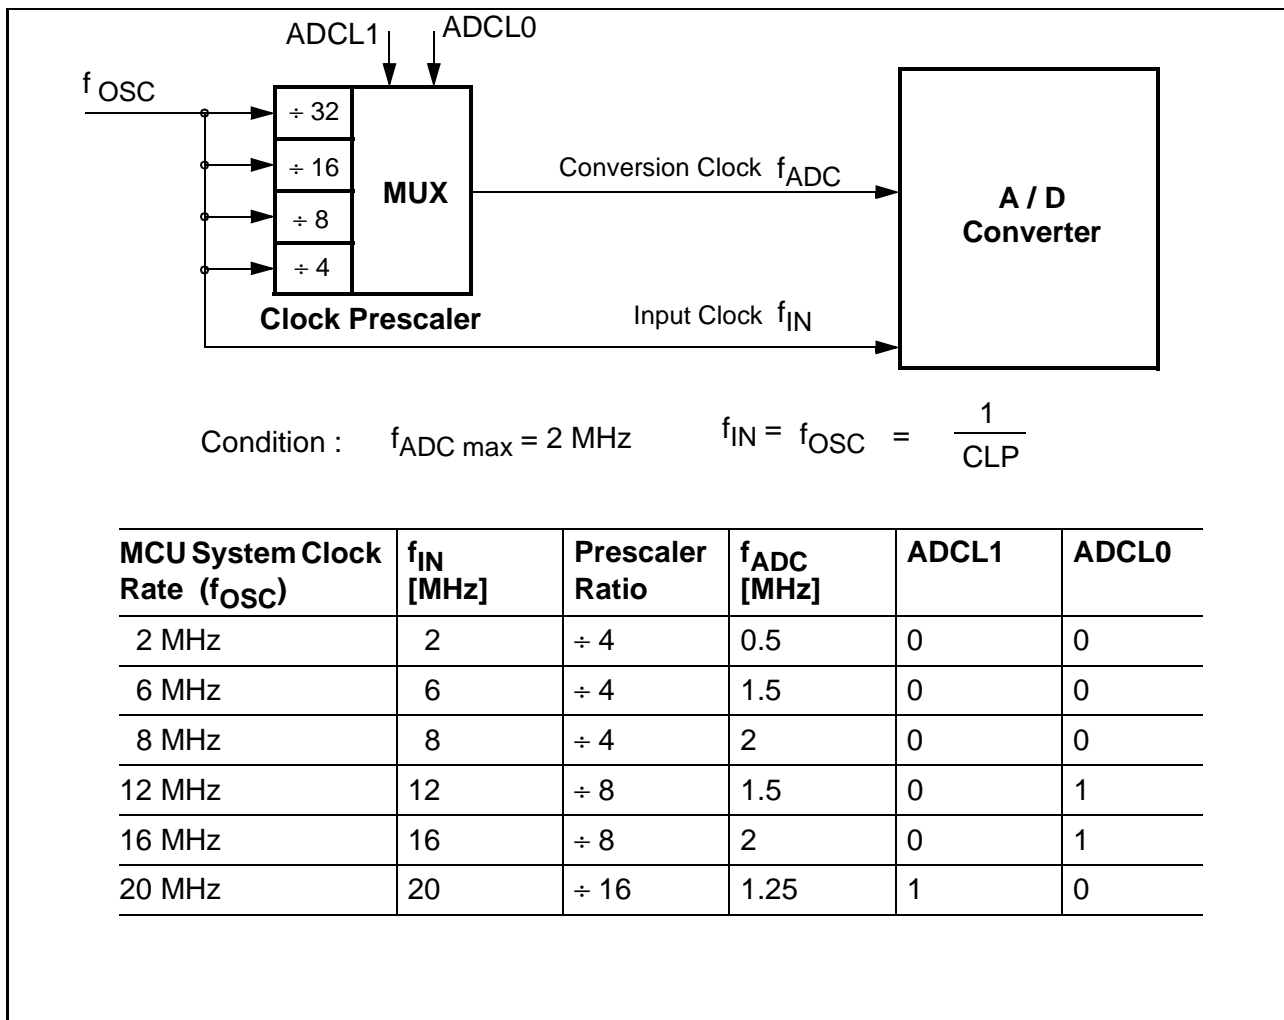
ADCL1 ADCL0

$f_{OSC}$

÷ 32
÷ 16
÷ 8
÷ 4

MUX

Clock Prescaler

Conversion Clock $f_{ADC}$

Input Clock $f_{IN}$

A / D Converter

Condition : $f_{ADC\ max} = 2$ MHz $f_{IN} = f_{OSC} = \frac{1}{CLP}$

| MCU System Clock Rate ($f_{OSC}$) | $f_{IN}$ [MHz] | Prescaler Ratio | $f_{ADC}$ [MHz] | ADCL1 | ADCL0 |
|---|---|---|---|---|---|
| 2 MHz | 2 | ÷ 4 | 0.5 | 0 | 0 |
| 6 MHz | 6 | ÷ 4 | 1.5 | 0 | 0 |
| 8 MHz | 8 | ÷ 4 | 2 | 0 | 0 |
| 12 MHz | 12 | ÷ 8 | 1.5 | 0 | 1 |
| 16 MHz | 16 | ÷ 8 | 2 | 0 | 1 |
| 20 MHz | 20 | ÷ 16 | 1.25 | 1 | 0 |